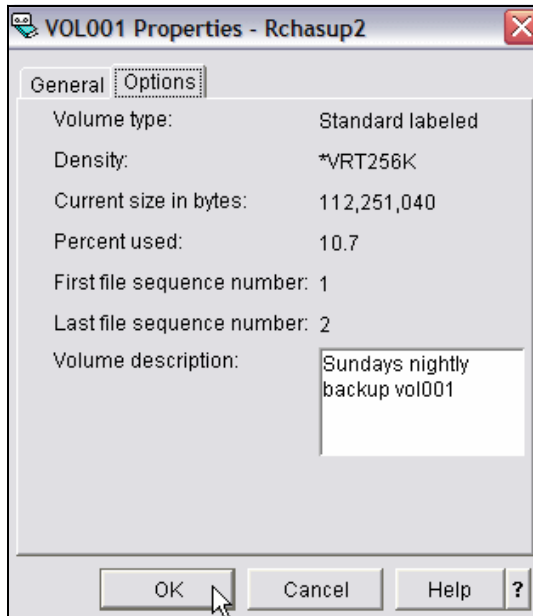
VOL001 Properties - Rchasup2

General Options

| | |
|---|---|
| Volume type: | Standard labeled |
| Density: | *VRT256K |
| Current size in bytes: | 112,251,040 |
| Percent used: | 10.7 |
| First file sequence number: | 1 |
| Last file sequence number: | 2 |
| Volume description: | Sundays nightly backup vol001 |

OK Cancel Help ?